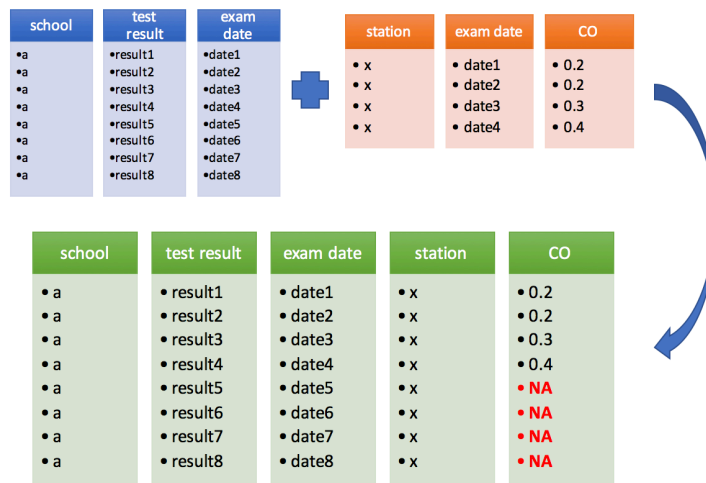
| school | test result | exam date |
|---|---|---|
| •a | •result1 | •date1 |
| •a | •result2 | •date2 |
| •a | •result3 | •date3 |
| •a | •result4 | •date4 |
| •a | •result5 | •date5 |
| •a | •result6 | •date6 |
| •a | •result7 | •date7 |
| •a | •result8 | •date8 |

| station | exam date | CO |
|---|---|---|
| • x | • date1 | • 0.2 |
| • x | • date2 | • 0.2 |
| • x | • date3 | • 0.3 |
| • x | • date4 | • 0.4 |

| school | test result | exam date | station | CO |
|---|---|---|---|---|
| • a | • result1 | • date1 | • x | • 0.2 |
| • a | • result2 | • date2 | • x | • 0.2 |
| • a | • result3 | • date3 | • x | • 0.3 |
| • a | • result4 | • date4 | • x | • 0.4 |
| • a | • result5 | • date5 | • x | • NA |
| • a | • result6 | • date6 | • x | • NA |
| • a | • result7 | • date7 | • x | • NA |
| • a | • result8 | • date8 | • x | • NA |